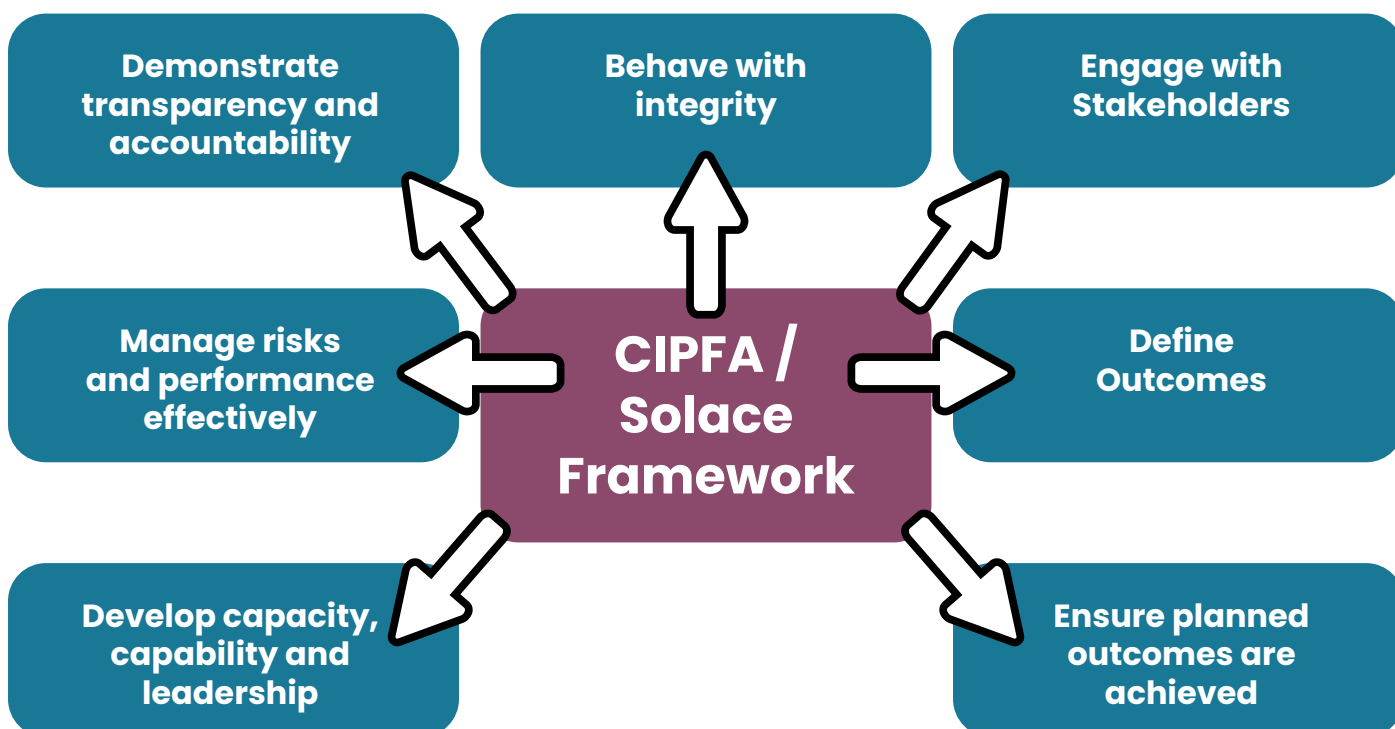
Demonstrate transparency and accountability

Behave with integrity

Engage with Stakeholders

Manage risks and performance effectively

CIPFA / Solace Framework

Define Outcomes

Develop capacity, capability and leadership

Ensure planned outcomes are achieved